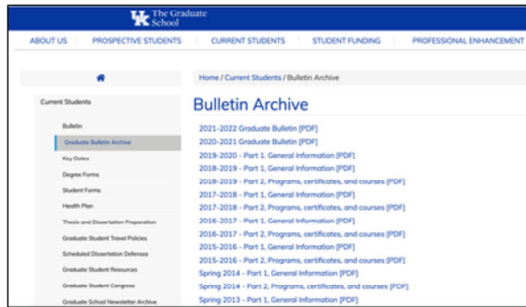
UK The Graduate School

ABOUT US PROSPECTIVE STUDENTS CURRENT STUDENTS STUDENT FUNDING PROFESSIONAL ENHANCEMENT

Home / Current Students / Bulletin Archive

Current Students

Bulletin

Graduate Bulletin Archive

Key Dates

Degree Forms

Student Forms

Health Plan

Thesis and Dissertation Preparation

Graduate Student Travel Policies

Scheduled Dissertation Defenses

Graduate Student Resources

Graduate Student Congress

Graduate School Newsletter Archive

Bulletin Archive

2021-2022 Graduate Bulletin [PDF]

2020-2021 Graduate Bulletin [PDF]

2019-2020 - Part 1, General Information [PDF]

2018-2019 - Part 1, General Information [PDF]

2018-2019 - Part 2, Programs, certificates, and courses [PDF]

2017-2018 - Part 1, General Information [PDF]

2017-2018 - Part 2, Programs, certificates, and courses [PDF]

2016-2017 - Part 1, General Information [PDF]

2016-2017 - Part 2, Programs, certificates, and courses [PDF]

2015-2016 - Part 1, General Information [PDF]

2015-2016 - Part 2, Programs, certificates, and courses [PDF]

Spring 2014 - Part 1, General Information [PDF]

Spring 2014 - Part 2, Programs, certificates, and courses [PDF]

Spring 2013 - Part 1, General Information [PDF]